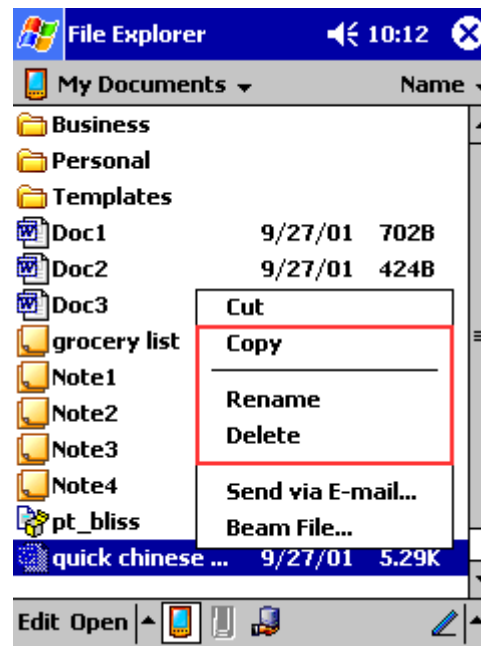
File Explorer 10:12

My Documents Name

Business
Personal
Templates
Doc1 9/27/01 702B
Doc2 9/27/01 424B
Doc3
grocery list
Note1
Note2
Note3
Note4
pt_bliss
quick chinese ... 9/27/01 5.29K

Cut
Copy
Rename
Delete
Send via E-mail...
Beam File...

Edit Open